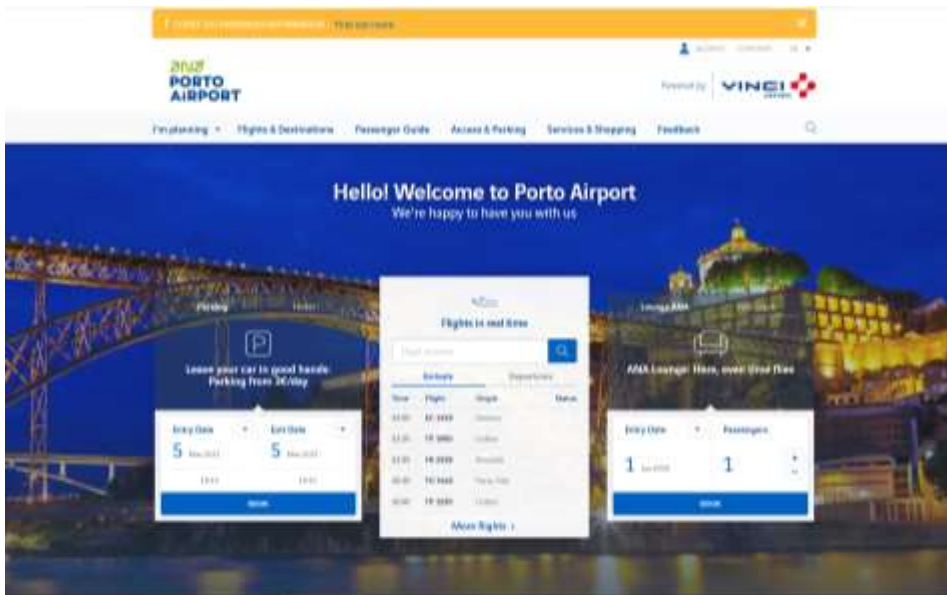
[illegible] Find out more

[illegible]

ana PORTO AIRPORT

Powered by VINCI

I'm planning · Flights & Destinations · Passenger Guide · Access & Parking · Services & Shopping · Feedback

Hello! Welcome to Porto Airport
We're happy to have you with us

Parking · Hotel

Leave your car in good hands. Parking from 3€/day

| Entry Date | Exit Date |
|---|---|
| 5 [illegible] | 5 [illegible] |
| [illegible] | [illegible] |

BOOK

Flights in real time

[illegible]

Arrivals · Departures

| Time | Flight | Origin | Status |
|---|---|---|---|
| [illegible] | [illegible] | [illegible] | |
| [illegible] | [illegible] | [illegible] | |
| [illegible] | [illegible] | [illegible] | |
| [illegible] | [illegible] | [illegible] | |
| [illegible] | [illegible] | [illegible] | |

More flights ›

Lounge ANA

ANA Lounge: Here, even time flies

| Entry Date | Passengers |
|---|---|
| 1 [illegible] | 1 |

BOOK